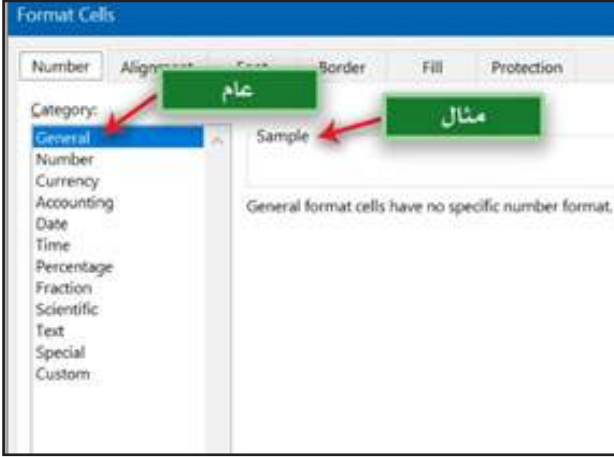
Format Cells

Number
Alignm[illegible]
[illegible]
Border
Fill
Protection

عام

Category:
General
Number
Currency
Accounting
Date
Time
Percentage
Fraction
Scientific
Text
Special
Custom

مثال

Sample

General format cells have no specific number format.